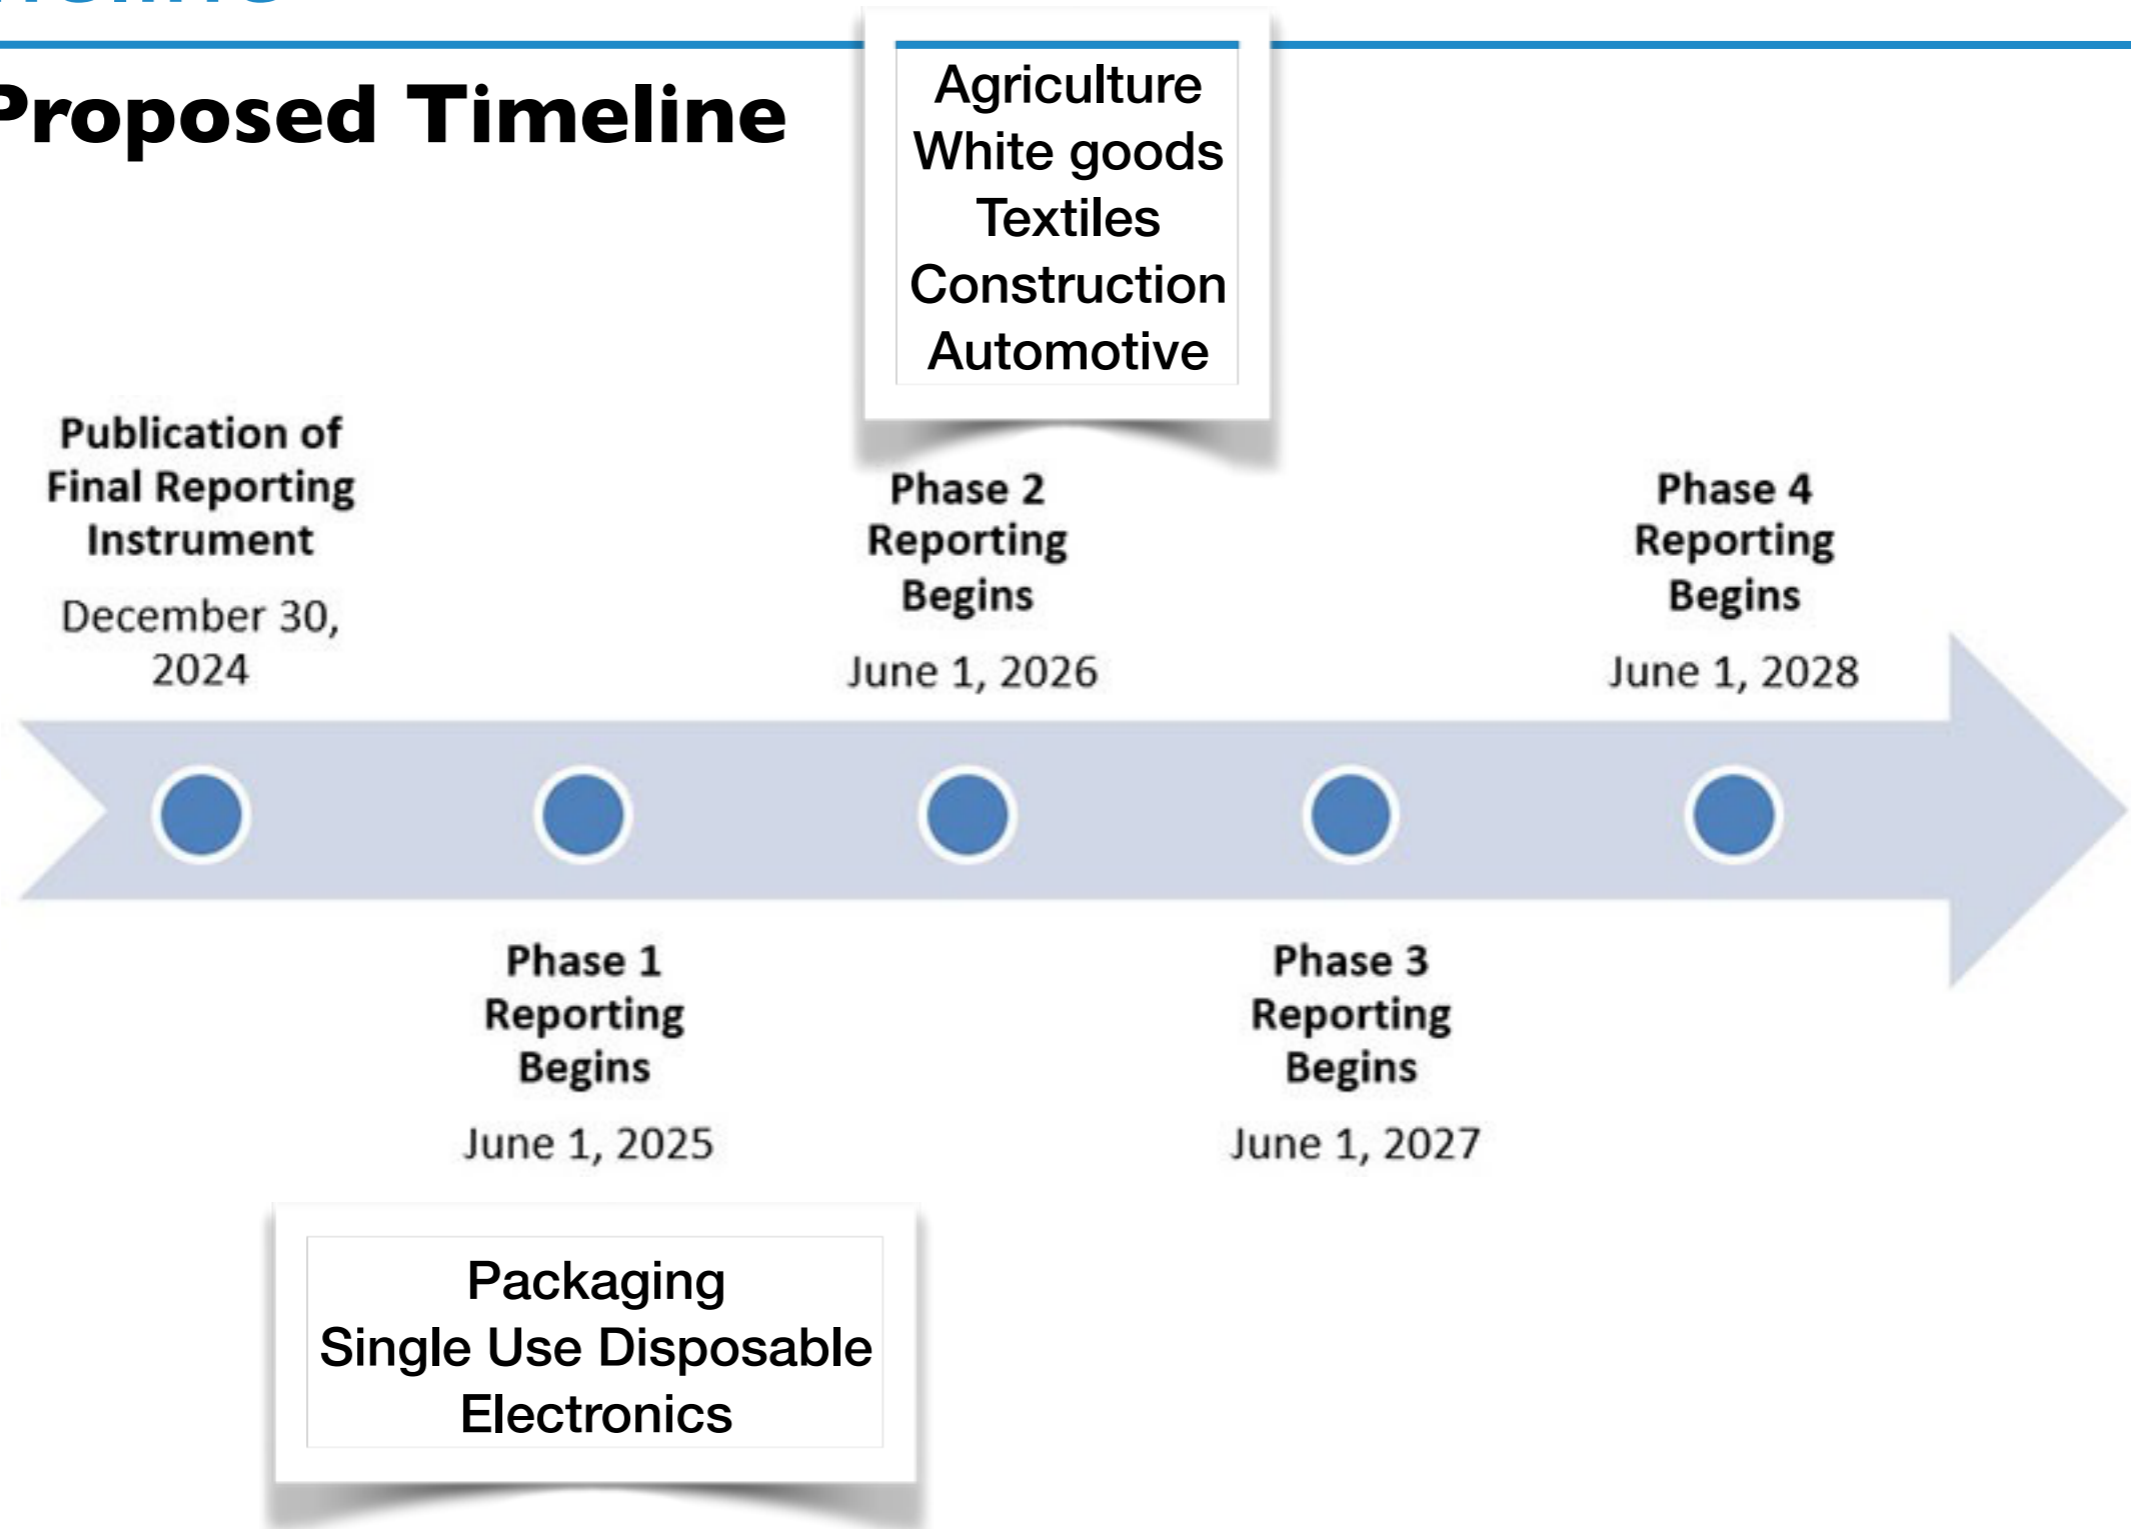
Proposed Timeline

Agriculture
White goods
Textiles
Construction
Automotive

Publication of Final Reporting Instrument

December 30, 2024

Phase 2 Reporting Begins

June 1, 2026

Phase 4 Reporting Begins

June 1, 2028

Phase 1 Reporting Begins

June 1, 2025

Phase 3 Reporting Begins

June 1, 2027

Packaging
Single Use Disposable
Electronics